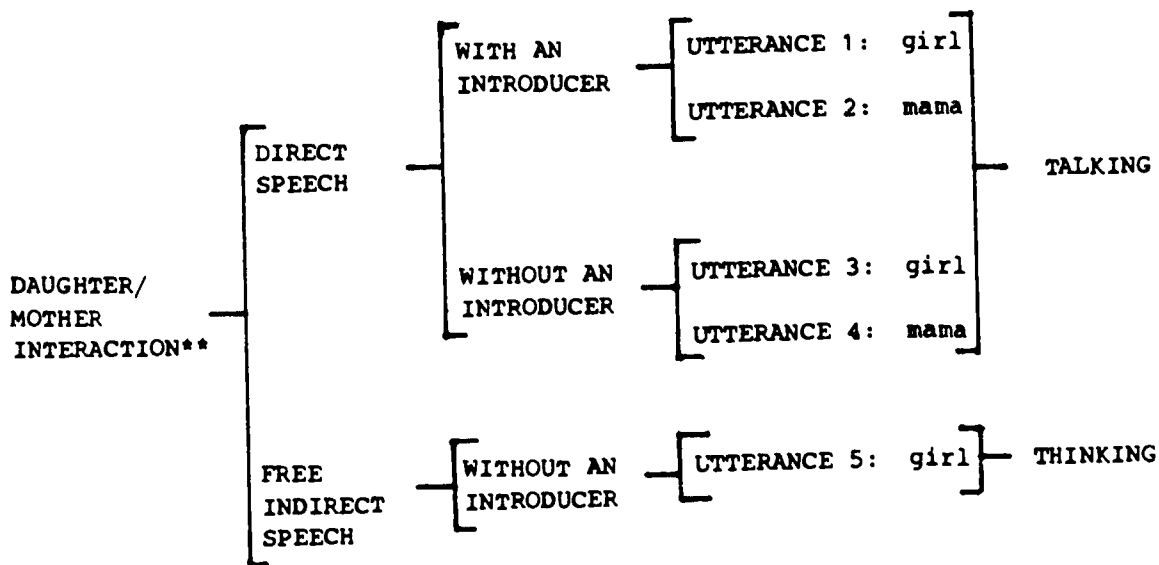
DAUGHTER/ MOTHER INTERACTION**

DIRECT SPEECH

WITH AN INTRODUCER

UTTERANCE 1: girl

UTTERANCE 2: mama

WITHOUT AN INTRODUCER

UTTERANCE 3: girl

UTTERANCE 4: mama

TALKING

FREE INDIRECT SPEECH

WITHOUT AN INTRODUCER

UTTERANCE 5: girl

THINKING